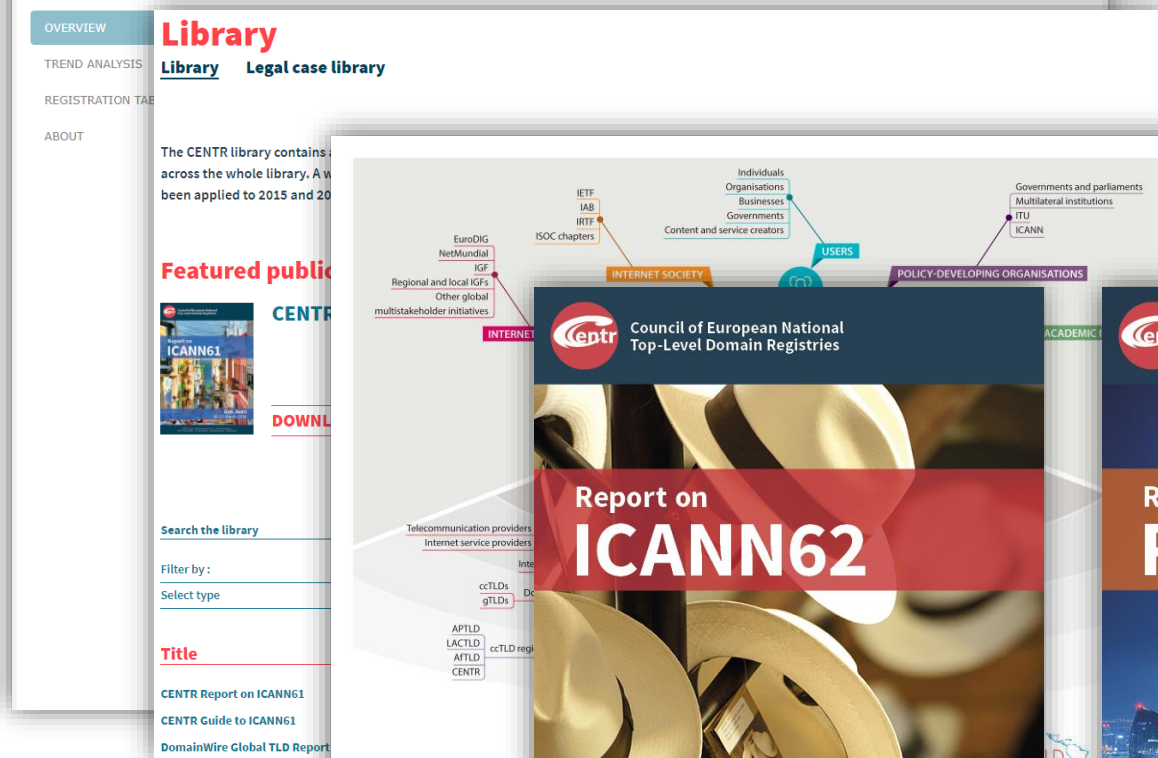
OVERVIEW
TREND ANALYSIS
REGISTRATION TAB
ABOUT

Library
Library Legal case library

The CENTR library contains
across the whole library. A w
been applied to 2015 and 20

Featured publi

Report on ICANN61

CENTR

DOWNL

Search the library

Filter by :
Select type

Title

CENTR Report on ICANN61
CENTR Guide to ICANN61
DomainWire Global TLD Report

IETF
IAB
IRTF
ISOC chapters
INTERNET SOCIETY

Individuals
Organisations
Businesses
Governments
Content and service creators
USERS

Governments and parliaments
Multilateral institutions
ITU
ICANN
POLICY-DEVELOPING ORGANISATIONS

EuroDIG
NetMundial
IGF
Regional and local IGFs
Other global multistakeholder initiatives
INTERNET

ACADEMIC

Telecommunication providers
Internet service providers
Inte
ccTLDs
gTLDs
Do
APTLD
LACTLD
AFTLD
CENTR
ccTLD regi

Council of European National Top-Level Domain Registries

Report on
ICANN62

R
F